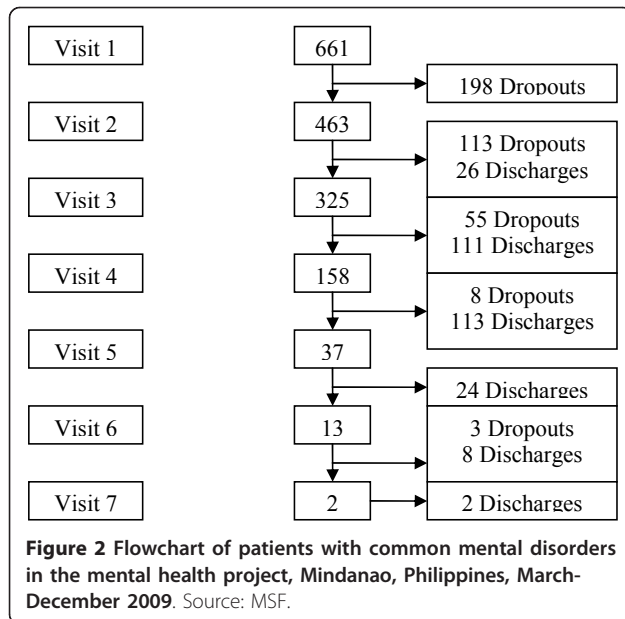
Visit 1
661
198 Dropouts
Visit 2
463
113 Dropouts
26 Discharges
Visit 3
325
55 Dropouts
111 Discharges
Visit 4
158
8 Dropouts
113 Discharges
Visit 5
37
24 Discharges
Visit 6
13
3 Dropouts
8 Discharges
Visit 7
2
2 Discharges

**Figure 2 Flowchart of patients with common mental disorders in the mental health project, Mindanao, Philippines, March-December 2009**. Source: MSF.